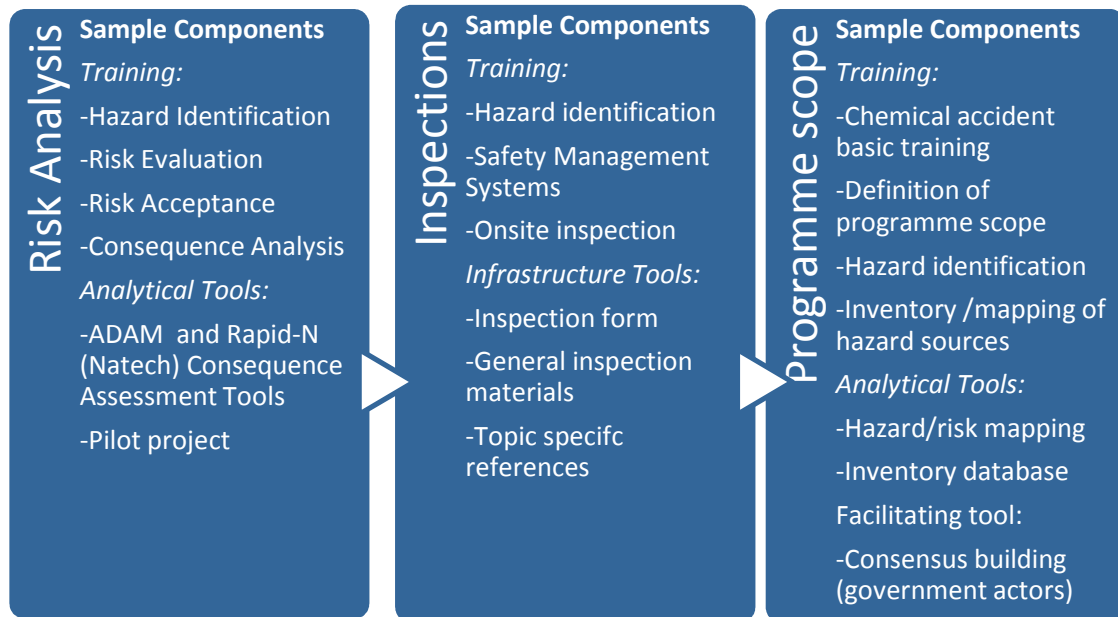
Risk Analysis

Sample Components

Training:

-Hazard Identification

-Risk Evaluation

-Risk Acceptance

-Consequence Analysis

Analytical Tools:

-ADAM and Rapid-N (Natech) Consequence Assessment Tools

-Pilot project

Inspections

Sample Components

Training:

-Hazard identification

-Safety Management Systems

-Onsite inspection

Infrastructure Tools:

-Inspection form

-General inspection materials

-Topic specifc references

Programme scope

Sample Components

Training:

-Chemical accident basic training

-Definition of programme scope

-Hazard identification

-Inventory /mapping of hazard sources

Analytical Tools:

-Hazard/risk mapping

-Inventory database

Facilitating tool:

-Consensus building (government actors)